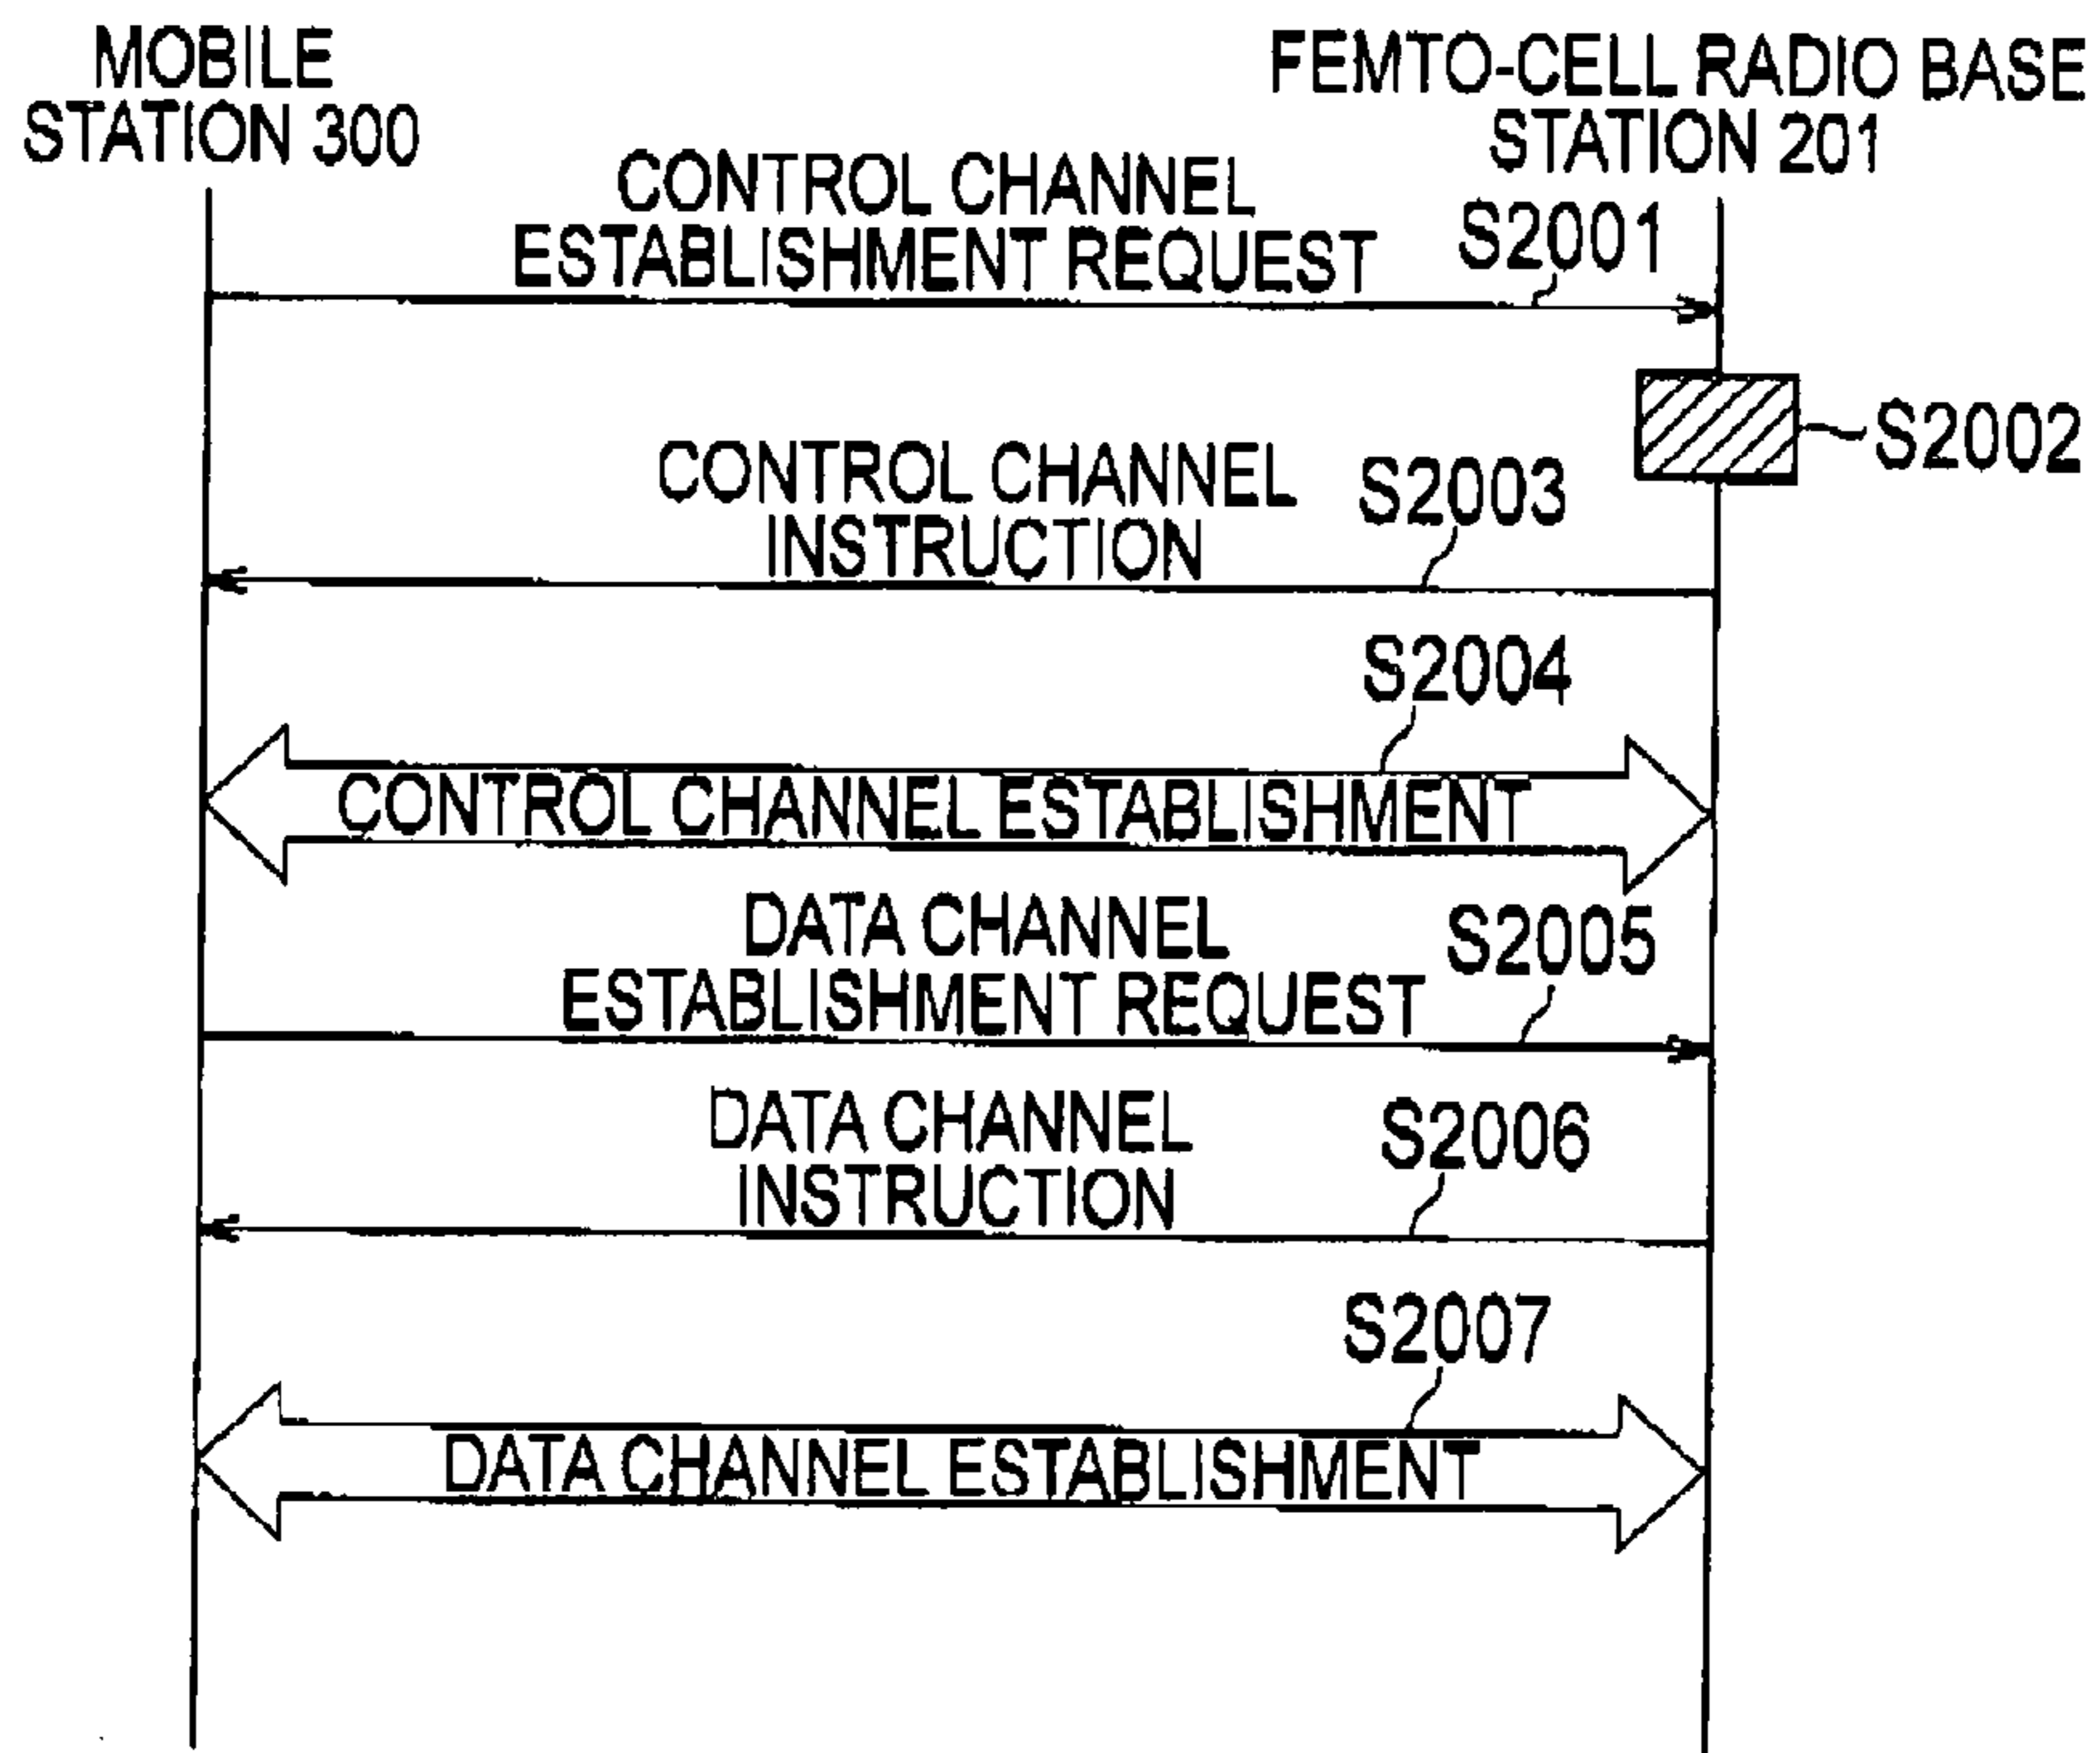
MOBILE STATION 300

FEMTO-CELL RADIO BASE STATION 201

CONTROL CHANNEL ESTABLISHMENT REQUEST

S2001

S2002

CONTROL CHANNEL INSTRUCTION

S2003

S2004

CONTROL CHANNEL ESTABLISHMENT

DATA CHANNEL ESTABLISHMENT REQUEST

S2005

DATA CHANNEL INSTRUCTION

S2006

S2007

DATA CHANNEL ESTABLISHMENT